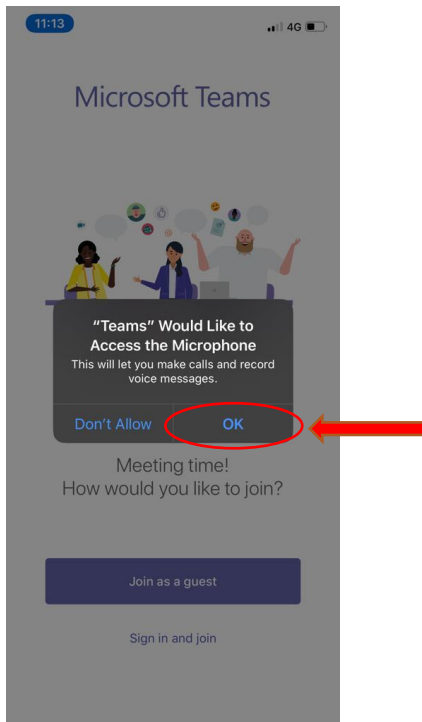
11:13

4G

Microsoft Teams

“Teams” Would Like to Access the Microphone

This will let you make calls and record voice messages.

Don’t Allow

OK

Meeting time!
How would you like to join?

Join as a guest

Sign in and join